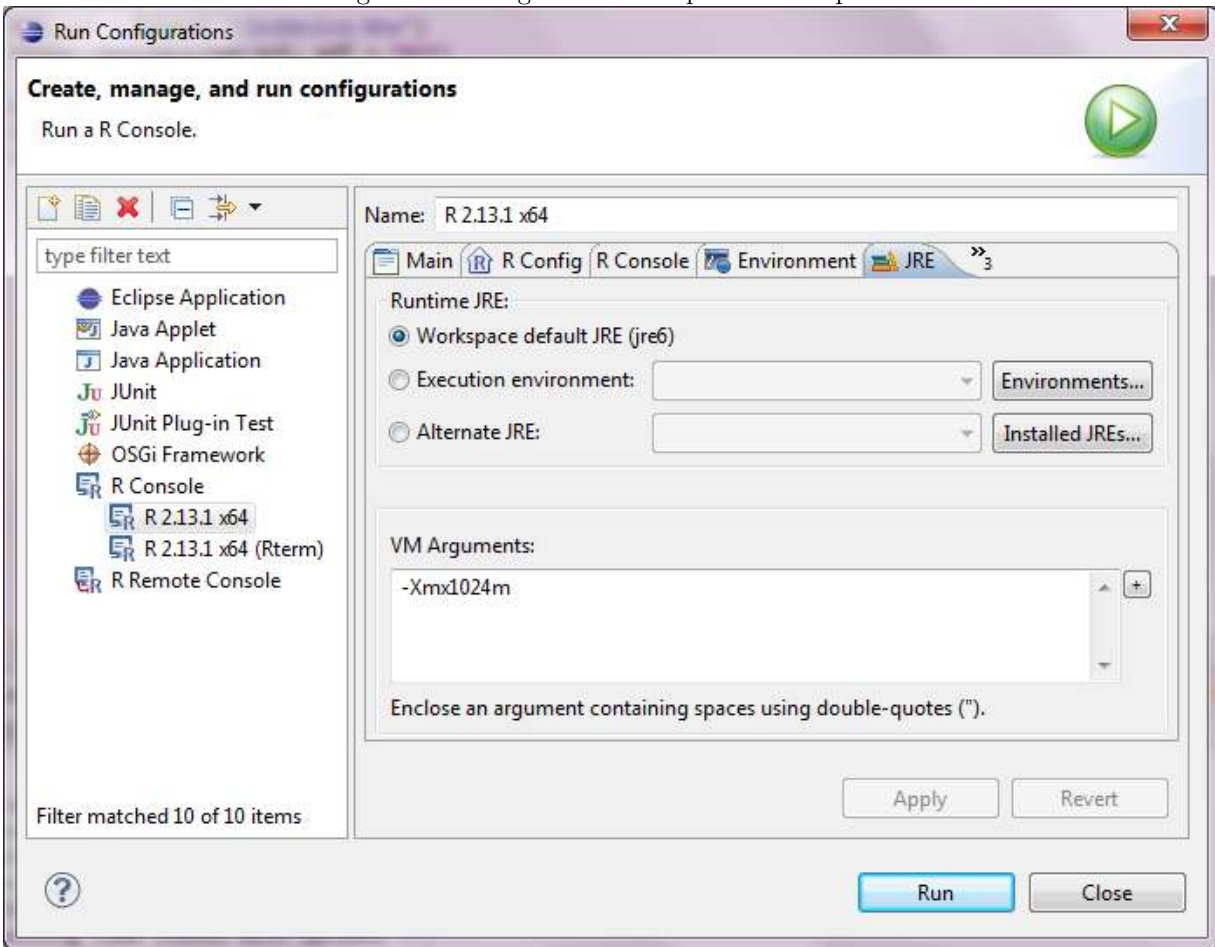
Run Configurations

Create, manage, and run configurations

Run a R Console.

type filter text

Eclipse Application
Java Applet
Java Application
JUnit
JUnit Plug-in Test
OSGi Framework
R Console
R 2.13.1 x64
R 2.13.1 x64 (Rterm)
R Remote Console

Filter matched 10 of 10 items

Name: R 2.13.1 x64

Main | R Config | R Console | Environment | JRE | »3

Runtime JRE:
Workspace default JRE (jre6)
Execution environment: Environments...
Alternate JRE: Installed JREs...

VM Arguments:
-Xmx1024m

Enclose an argument containing spaces using double-quotes (").

Apply Revert

Run Close